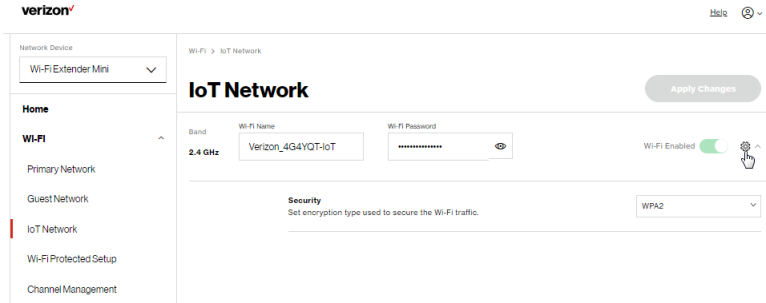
verizon✓

Help

Network Device

Wi-Fi Extender Mini

Home

Wi-Fi

Primary Network

Guest Network

IoT Network

Wi-Fi Protected Setup

Channel Management

Wi-Fi > IoT Network

IoT Network

Apply Changes

Band

2.4 GHz

Wi-Fi Name

Verizon_4G4YQT-IoT

Wi-Fi Password

••••••••••••••••

Wi-Fi Enabled

Security

Set encryption type used to secure the Wi-Fi traffic.

WPA2